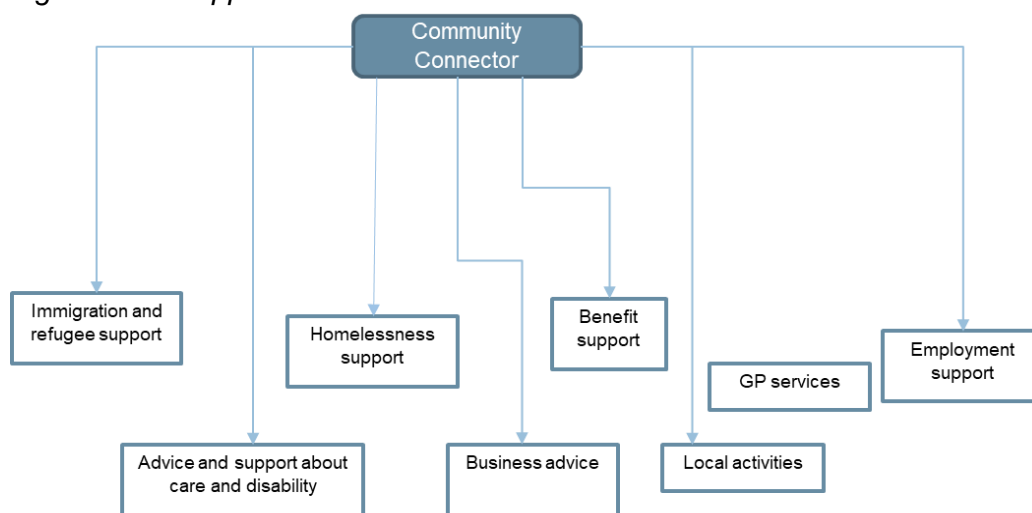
Community Connector

Immigration and refugee support

Homelessness support

Benefit support

Employment support

GP services

Advice and support about care and disability

Business advice

Local activities